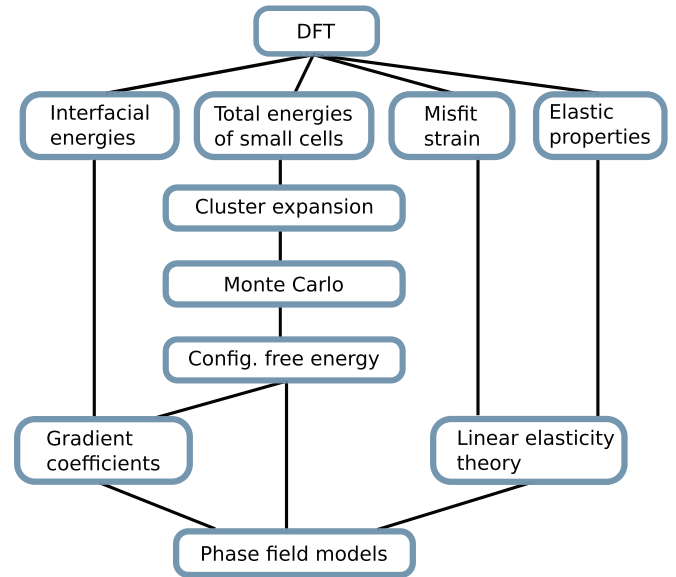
DFT

Interfacial energies

Total energies of small cells

Misfit strain

Elastic properties

Cluster expansion

Monte Carlo

Config. free energy

Gradient coefficients

Linear elasticity theory

Phase field models